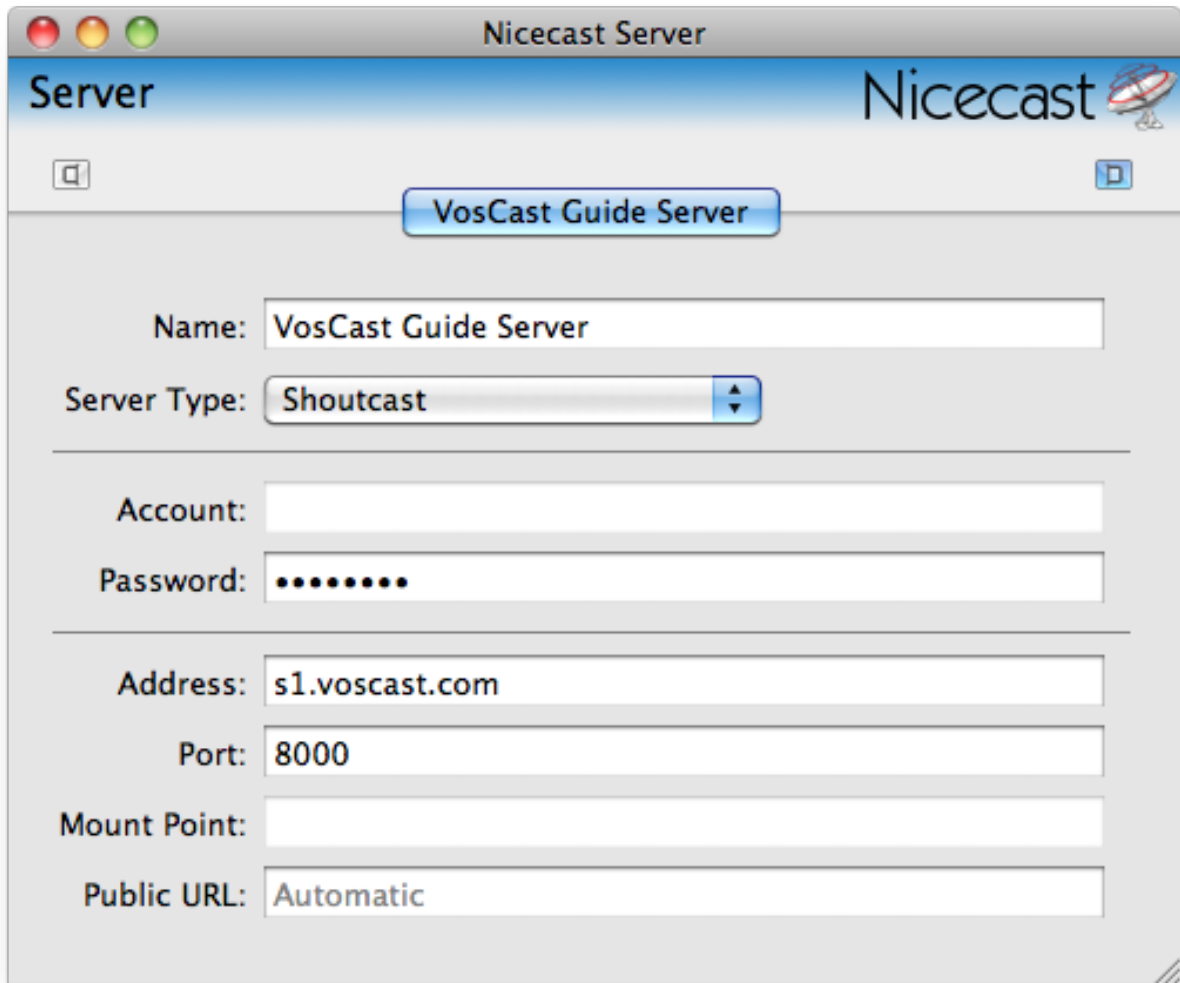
Nicecast Server

Server

Nicecast

VosCast Guide Server

Name: VosCast Guide Server

Server Type: Shoutcast

Account:

Password: ••••••••

Address: s1.voscast.com

Port: 8000

Mount Point:

Public URL: Automatic